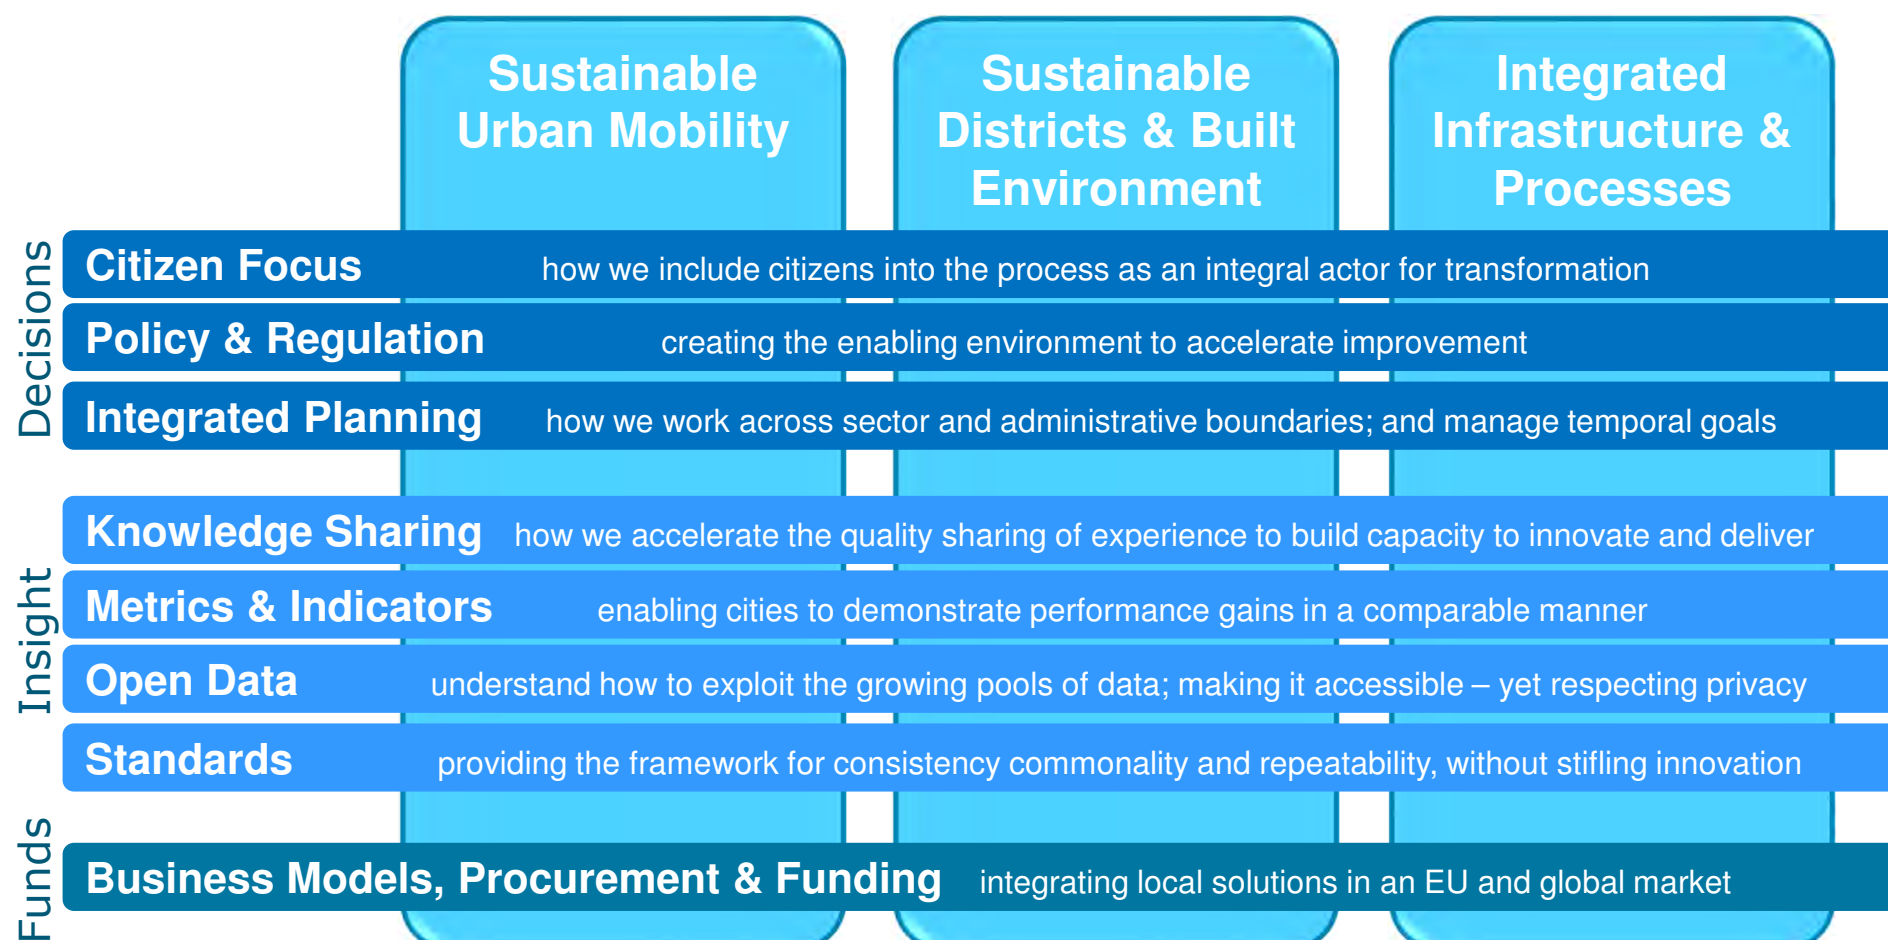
Sustainable Urban Mobility

Sustainable Districts & Built Environment

Integrated Infrastructure & Processes

Decisions

Citizen Focus how we include citizens into the process as an integral actor for transformation

Policy & Regulation creating the enabling environment to accelerate improvement

Integrated Planning how we work across sector and administrative boundaries; and manage temporal goals

Insight

Knowledge Sharing how we accelerate the quality sharing of experience to build capacity to innovate and deliver

Metrics & Indicators enabling cities to demonstrate performance gains in a comparable manner

Open Data understand how to exploit the growing pools of data; making it accessible – yet respecting privacy

Standards providing the framework for consistency commonality and repeatability, without stifling innovation

Funds

Business Models, Procurement & Funding integrating local solutions in an EU and global market